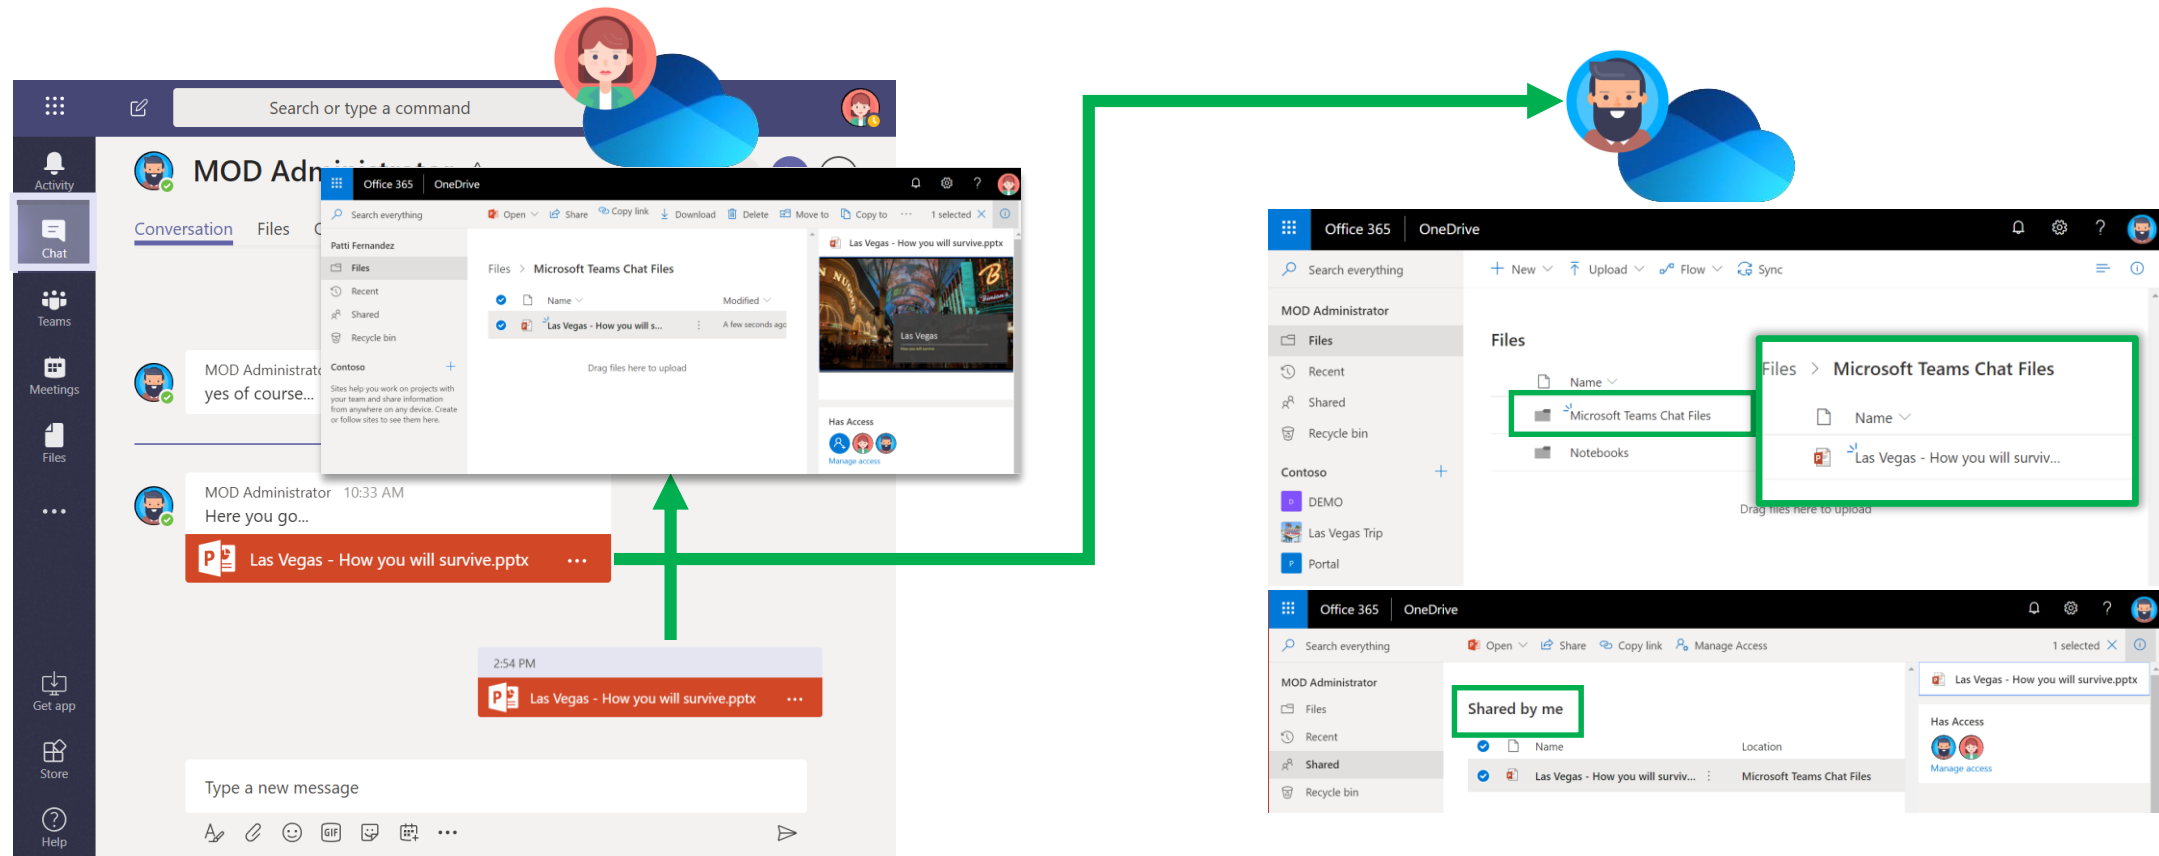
Search or type a command

Activity
Chat
Teams
Meetings
Files
...
Get app
Store
Help

MOD Adm

Conversation Files

MOD Administrat
yes of course...

MOD Administrator 10:33 AM
Here you go...
Las Vegas - How you will survive.pptx ...

2:54 PM
Las Vegas - How you will survive.pptx ...

Type a new message

Office 365 OneDrive
Search everything
Open Share Copy link Download Delete Move to Copy to ... 1 selected
Patti Fernandez
Files
Recent
Shared
Recycle bin
Contoso
Sites help you work on projects with your team and share information from anywhere on any device. Create or follow sites to see them here.
Files > Microsoft Teams Chat Files
Name Modified
Las Vegas - How you will s... A few seconds ago
Drag files here to upload
Las Vegas - How you will survive.pptx
Las Vegas
Has Access
Manage access

Office 365 OneDrive
Search everything
New Upload Flow Sync
MOD Administrator
Files
Recent
Shared
Recycle bin
Contoso
DEMO
Las Vegas Trip
Portal
Files
Name
Microsoft Teams Chat Files
Notebooks
Drag files here to upload
Files > Microsoft Teams Chat Files
Name
Las Vegas - How you will surviv...

Office 365 OneDrive
Search everything
Open Share Copy link Manage Access 1 selected
MOD Administrator
Files
Recent
Shared
Recycle bin
Shared by me
Name Location
Las Vegas - How you will surviv... Microsoft Teams Chat Files
Las Vegas - How you will survive.pptx
Has Access
Manage access